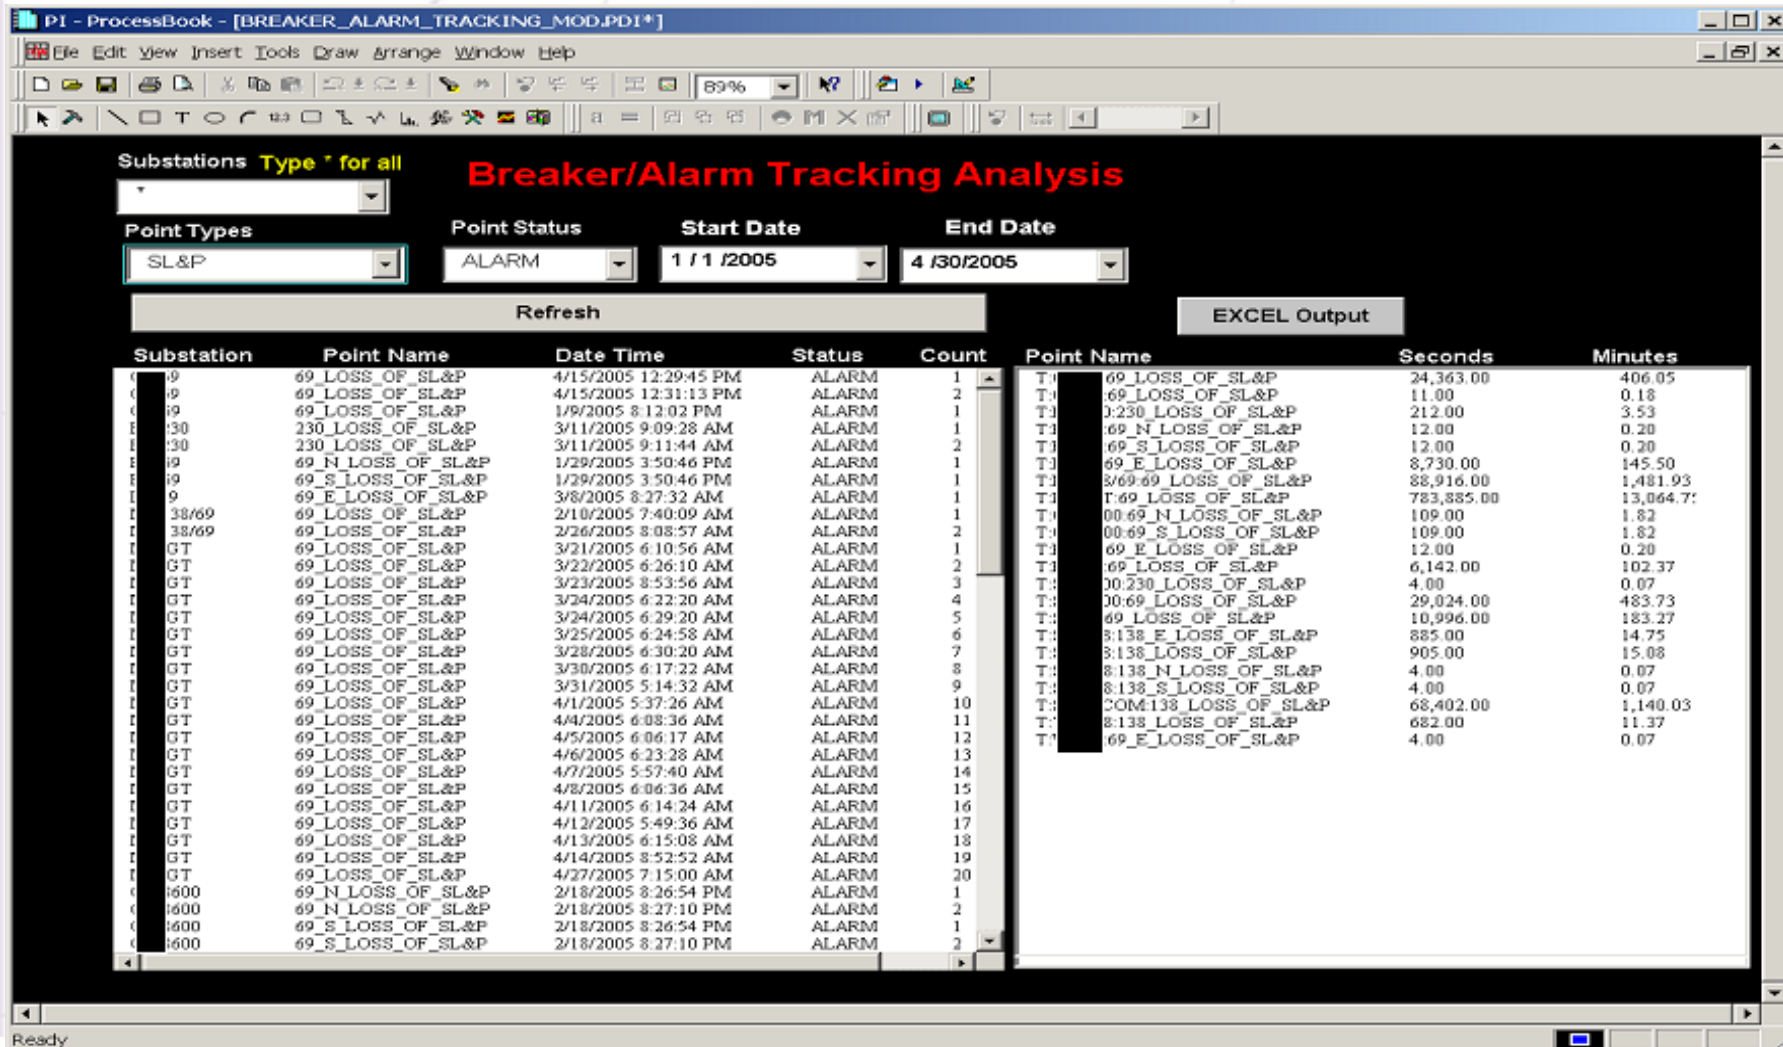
PI - ProcessBook - [BREAKER_ALARM_TRACKING_MOD.PDI*]

File Edit View Insert Tools Draw Arrange Window Help

89%

Substations Type * for all

*

Breaker/Alarm Tracking Analysis

Point Types

SL&P

Point Status

ALARM

Start Date

1 / 1 /2005

End Date

4 /30/2005

Refresh

EXCEL Output

| Substation | Point Name | Date Time | Status | Count |
|---|---|---|---|---|
| 9 | 69_LOSS_OF_SL&P | 4/15/2005 12:29:45 PM | ALARM | 1 |
| 9 | 69_LOSS_OF_SL&P | 4/15/2005 12:31:13 PM | ALARM | 2 |
| 9 | 69_LOSS_OF_SL&P | 1/9/2005 8:12:02 PM | ALARM | 1 |
| 30 | 230_LOSS_OF_SL&P | 3/11/2005 9:09:28 AM | ALARM | 1 |
| 30 | 230_LOSS_OF_SL&P | 3/11/2005 9:11:44 AM | ALARM | 2 |
| 9 | 69_N_LOSS_OF_SL&P | 1/29/2005 3:50:46 PM | ALARM | 1 |
| 9 | 69_S_LOSS_OF_SL&P | 1/29/2005 3:50:46 PM | ALARM | 1 |
| 9 | 69_E_LOSS_OF_SL&P | 3/8/2005 8:27:32 AM | ALARM | 1 |
| 38/69 | 69_LOSS_OF_SL&P | 2/10/2005 7:40:09 AM | ALARM | 1 |
| 38/69 | 69_LOSS_OF_SL&P | 2/26/2005 8:08:57 AM | ALARM | 2 |
| GT | 69_LOSS_OF_SL&P | 3/21/2005 6:10:56 AM | ALARM | 1 |
| GT | 69_LOSS_OF_SL&P | 3/22/2005 6:26:10 AM | ALARM | 2 |
| GT | 69_LOSS_OF_SL&P | 3/23/2005 8:53:56 AM | ALARM | 3 |
| GT | 69_LOSS_OF_SL&P | 3/24/2005 6:22:20 AM | ALARM | 4 |
| GT | 69_LOSS_OF_SL&P | 3/24/2005 6:29:20 AM | ALARM | 5 |
| GT | 69_LOSS_OF_SL&P | 3/25/2005 6:24:58 AM | ALARM | 6 |
| GT | 69_LOSS_OF_SL&P | 3/28/2005 6:30:20 AM | ALARM | 7 |
| GT | 69_LOSS_OF_SL&P | 3/30/2005 6:17:22 AM | ALARM | 8 |
| GT | 69_LOSS_OF_SL&P | 3/31/2005 5:14:32 AM | ALARM | 9 |
| GT | 69_LOSS_OF_SL&P | 4/1/2005 5:37:26 AM | ALARM | 10 |
| GT | 69_LOSS_OF_SL&P | 4/4/2005 6:08:36 AM | ALARM | 11 |
| GT | 69_LOSS_OF_SL&P | 4/5/2005 6:06:17 AM | ALARM | 12 |
| GT | 69_LOSS_OF_SL&P | 4/6/2005 6:23:28 AM | ALARM | 13 |
| GT | 69_LOSS_OF_SL&P | 4/7/2005 5:57:40 AM | ALARM | 14 |
| GT | 69_LOSS_OF_SL&P | 4/8/2005 6:06:36 AM | ALARM | 15 |
| GT | 69_LOSS_OF_SL&P | 4/11/2005 6:14:24 AM | ALARM | 16 |
| GT | 69_LOSS_OF_SL&P | 4/12/2005 5:49:36 AM | ALARM | 17 |
| GT | 69_LOSS_OF_SL&P | 4/13/2005 6:15:08 AM | ALARM | 18 |
| GT | 69_LOSS_OF_SL&P | 4/14/2005 8:52:52 AM | ALARM | 19 |
| GT | 69_LOSS_OF_SL&P | 4/27/2005 7:15:00 AM | ALARM | 20 |
| 600 | 69_N_LOSS_OF_SL&P | 2/18/2005 8:26:54 PM | ALARM | 1 |
| 600 | 69_N_LOSS_OF_SL&P | 2/18/2005 8:27:10 PM | ALARM | 2 |
| 600 | 69_S_LOSS_OF_SL&P | 2/18/2005 8:26:54 PM | ALARM | 1 |
| 600 | 69_S_LOSS_OF_SL&P | 2/18/2005 8:27:10 PM | ALARM | 2 |

| Point Name | Seconds | Minutes |
|---|---|---|
| T 69_LOSS_OF_SL&P | 24,363.00 | 406.05 |
| T 69_LOSS_OF_SL&P | 11.00 | 0.18 |
| T 0:230_LOSS_OF_SL&P | 212.00 | 3.53 |
| T 69_N_LOSS_OF_SL&P | 12.00 | 0.20 |
| T 69_S_LOSS_OF_SL&P | 12.00 | 0.20 |
| T 69_E_LOSS_OF_SL&P | 8,730.00 | 145.50 |
| T 3/69:69_LOSS_OF_SL&P | 88,916.00 | 1,481.93 |
| T T:69_LOSS_OF_SL&P | 783,885.00 | 13,064.7 |
| T 00:69_N_LOSS_OF_SL&P | 109.00 | 1.82 |
| T 00:69_S_LOSS_OF_SL&P | 109.00 | 1.82 |
| T 69_E_LOSS_OF_SL&P | 12.00 | 0.20 |
| T 69_LOSS_OF_SL&P | 6,142.00 | 102.37 |
| T 00:230_LOSS_OF_SL&P | 4.00 | 0.07 |
| T 00:69_LOSS_OF_SL&P | 29,024.00 | 483.73 |
| T 69_LOSS_OF_SL&P | 10,996.00 | 183.27 |
| T 8:138_E_LOSS_OF_SL&P | 885.00 | 14.75 |
| T 8:138_LOSS_OF_SL&P | 905.00 | 15.08 |
| T 8:138_N_LOSS_OF_SL&P | 4.00 | 0.07 |
| T 8:138_S_LOSS_OF_SL&P | 4.00 | 0.07 |
| T COM:138_LOSS_OF_SL&P | 68,402.00 | 1,140.03 |
| T 8:138_LOSS_OF_SL&P | 682.00 | 11.37 |
| T 69_E_LOSS_OF_SL&P | 4.00 | 0.07 |

Ready